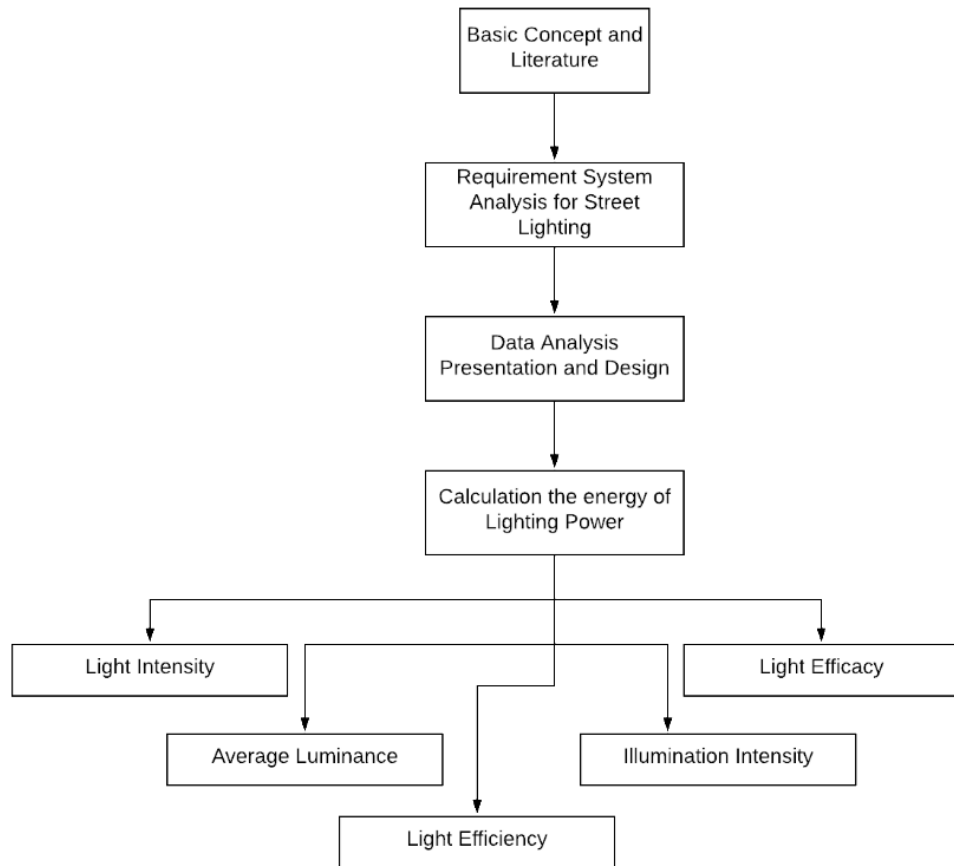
Basic Concept and Literature

Requirement System Analysis for Street Lighting

Data Analysis Presentation and Design

Calculation the energy of Lighting Power

Light Intensity

Light Efficacy

Average Luminance

Illumination Intensity

Light Efficiency